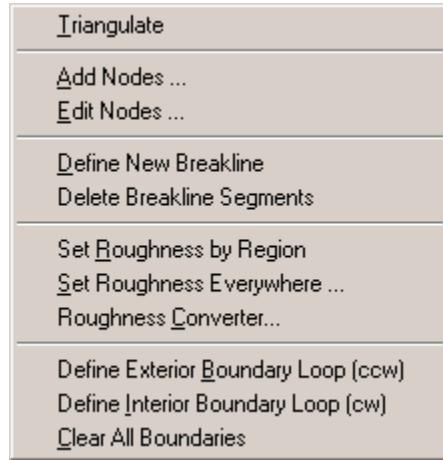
Triangulate

Add Nodes ...
Edit Nodes ...

Define New Breakline
Delete Breakline Segments

Set Roughness by Region
Set Roughness Everywhere ...
Roughness Converter...

Define Exterior Boundary Loop (ccw)
Define Interior Boundary Loop (cw)
Clear All Boundaries